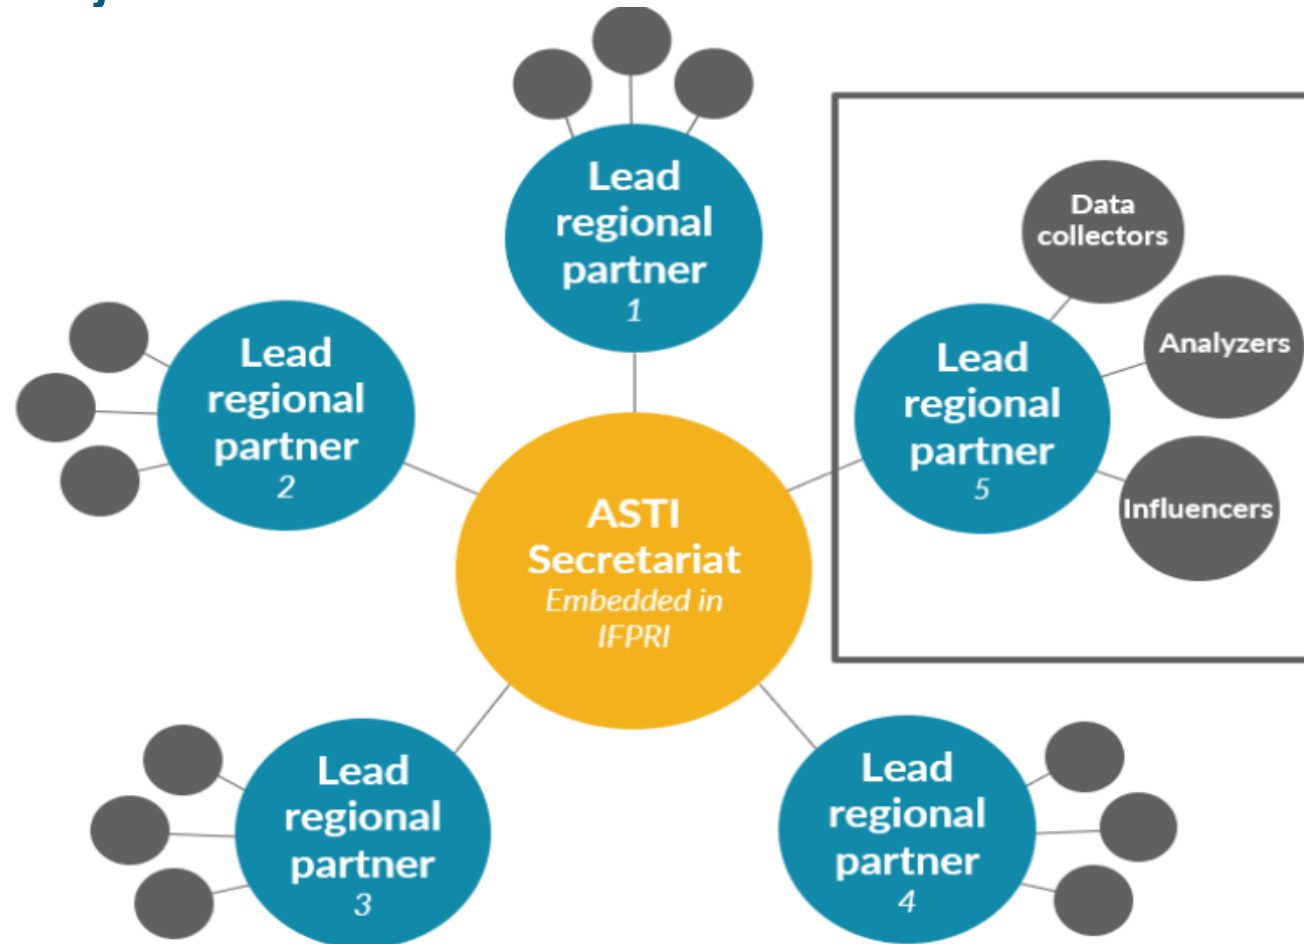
Lead regional partner
1

Lead regional partner
2

Lead regional partner
5

Data collectors

Analyzers

Influencers

ASTI Secretariat
Embedded in IFPRI

Lead regional partner
3

Lead regional partner
4